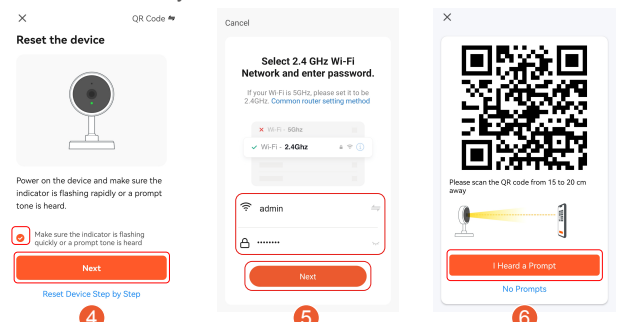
×
QR Code
Reset the device

Power on the device and make sure the indicator is flashing rapidly or a prompt tone is heard.

Make sure the indicator is flashing quickly or a prompt tone is heard

Next

Reset Device Step by Step

4

Cancel

Select 2.4 GHz Wi-Fi Network and enter password.

If your Wi-Fi is 5GHz, please set it to be 2.4GHz. Common router setting method

Wi-Fi - 5Ghz

Wi-Fi - 2.4Ghz

admin

••••••••

Next

5

×

Please scan the QR code from 15 to 20 cm away

I Heard a Prompt

No Prompts

6